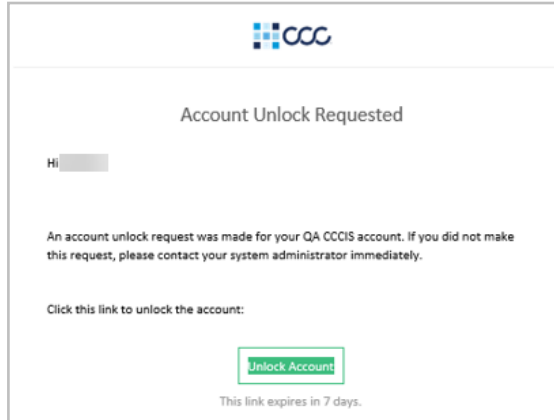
CCC

Account Unlock Requested

Hi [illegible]

An account unlock request was made for your QA CCCIS account. If you did not make this request, please contact your system administrator immediately.

Click this link to unlock the account:

Unlock Account

This link expires in 7 days.